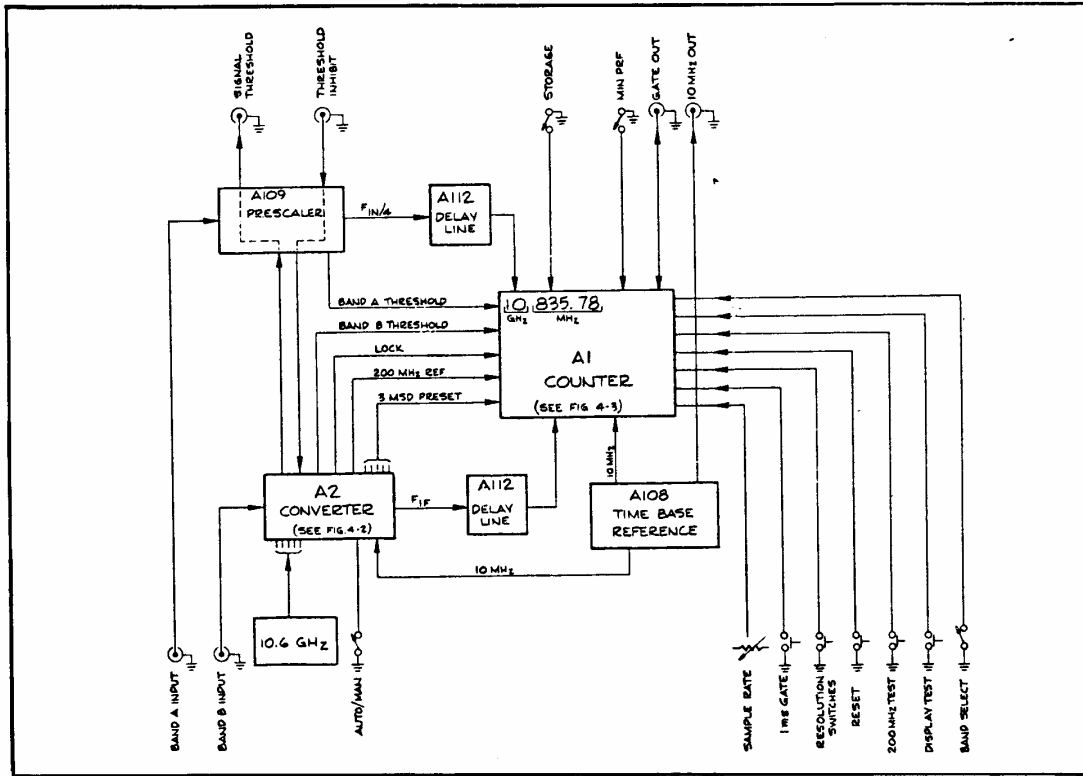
SIGNAL THRESHOLD

THRESHOLD INHIBIT

STORAGE

MIN PRF

GATE OUT

10 MHz OUT

A109 PRESCALER

$F_{IN/4}$

A112 DELAY LINE

BAND A THRESHOLD

BAND B THRESHOLD

LOCK

200 MHz REF

3 MSD PRESET

10, 835.78,
GHz MHz

A1 COUNTER

(SEE FIG 4-3)

10 MHz

A2 CONVERTER

(SEE FIG.4-2)

$F_{IF}$

A112 DELAY LINE

A108 TIME BASE REFERENCE

10 MHz

10.6 GHz

BAND A INPUT

BAND B INPUT

AUTO/MAN

SAMPLE RATE

1 ms GATE

RESOLUTION SWITCHES

RESET

200 MHz TEST

DISPLAY TEST

BAND SELECT